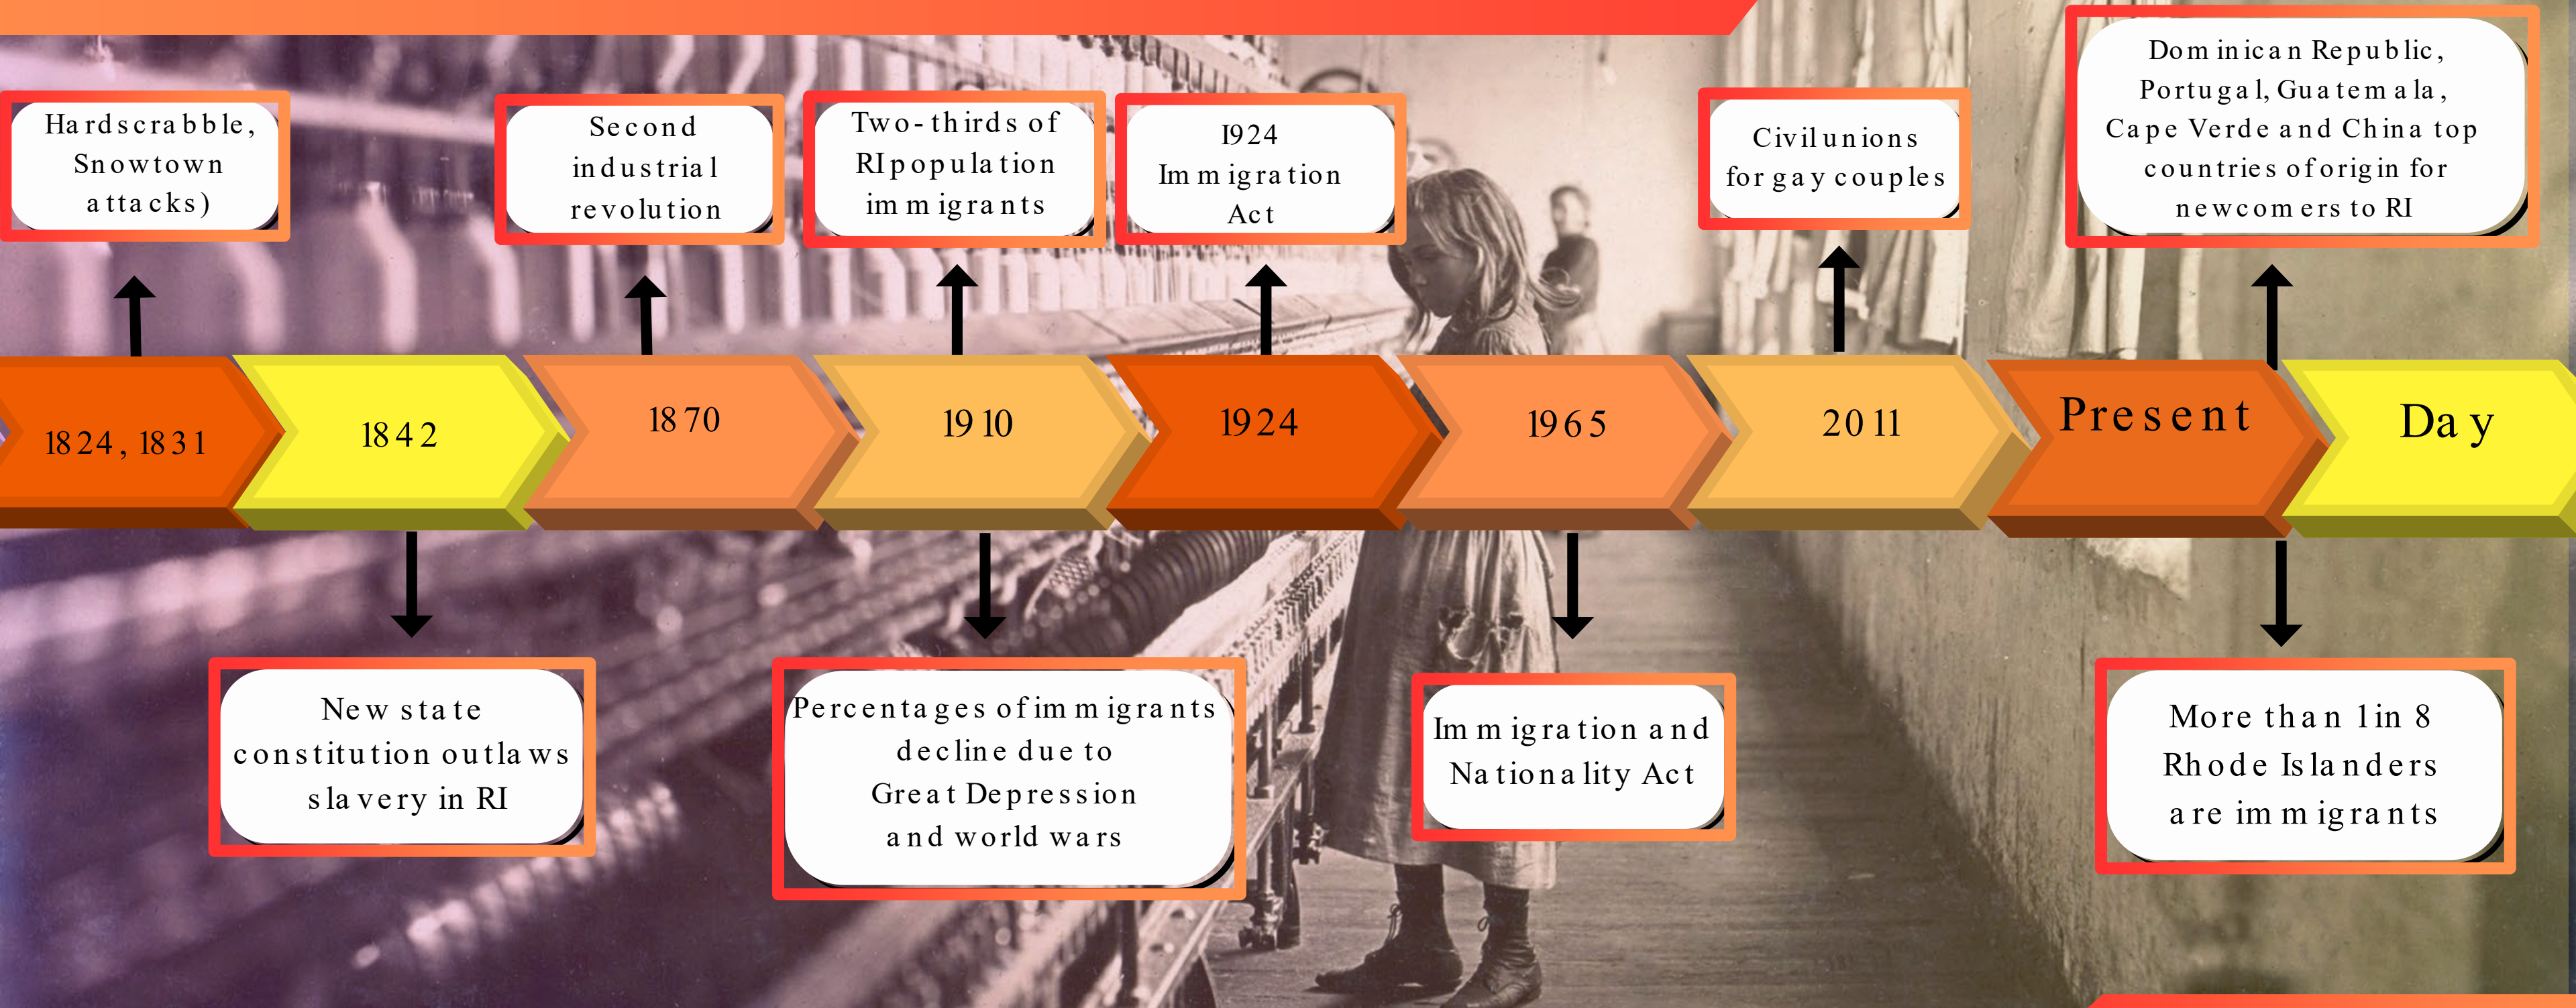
Hardscrabble, Snowtown attacks)

Second industrial revolution

Two-thirds of RI population immigrants

1924 Immigration Act

Civil unions for gay couples

Dominican Republic, Portugal, Guatemala, Cape Verde and China top countries of origin for newcomers to RI

1824, 1831

1842

1870

1910

1924

1965

2011

Present

Day

New state constitution outlaws slavery in RI

Percentages of immigrants decline due to Great Depression and world wars

Immigration and Nationality Act

More than 1 in 8 Rhode Islanders are immigrants